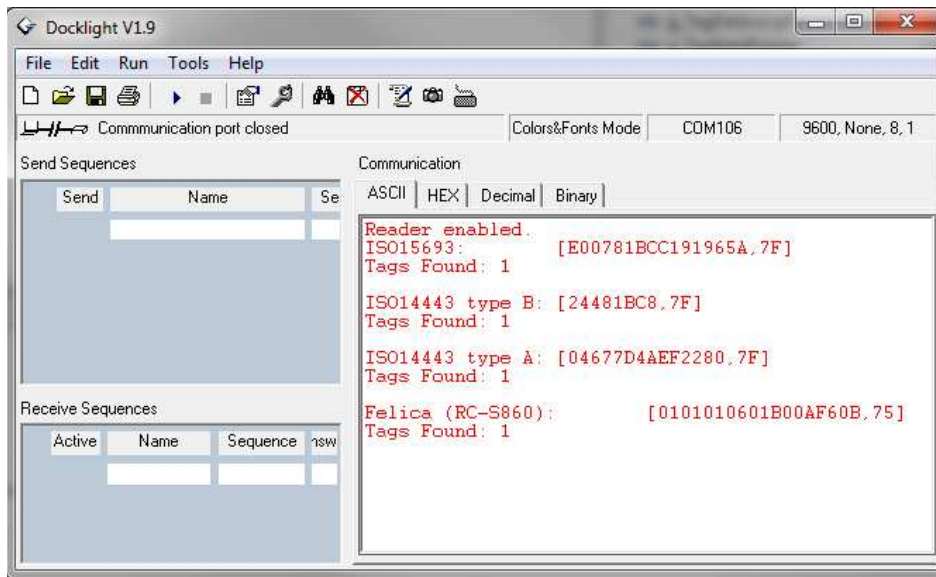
Docklight V1.9

File Edit Run Tools Help

Commmunication port closed
Colors&Fonts Mode
COM106
9600, None, 8, 1

Send Sequences

| Send | Name | Se |
|---|---|---|
| | | |

Receive Sequences

| Active | Name | Sequence | nsw |
|---|---|---|---|
| | | | |

Communication

ASCII HEX Decimal Binary

Reader enabled.
ISO15693: [E00781BCC191965A,7F]
Tags Found: 1

ISO14443 type B: [24481BC8,7F]
Tags Found: 1

ISO14443 type A: [04677D4AEF2280,7F]
Tags Found: 1

Felica (RC-S860): [0101010601B00AF60B,75]
Tags Found: 1